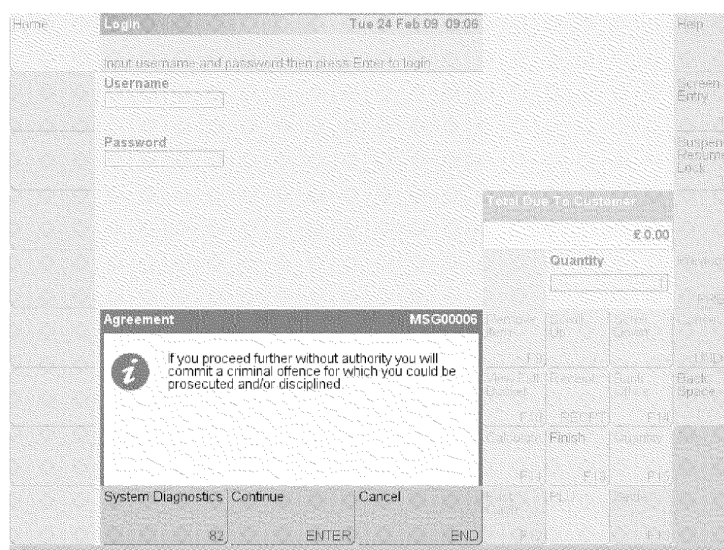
Home

Login Tue 24 Feb 09 09:06

Input username and password then press Enter to login

Username

Password

Help

Screen Entry

Suspend Resume Lock

Total Due To Customer

£ 0.00

Quantity

Agreement MSG00006

If you proceed further without authority you will commit a criminal offence for which you could be prosecuted and/or disciplined.

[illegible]

Recall

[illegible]

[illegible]

Repeat

Back Space

RECPT

F11

Finish

F14

F15

System Diagnostics

82

Continue

ENTER

Cancel

END